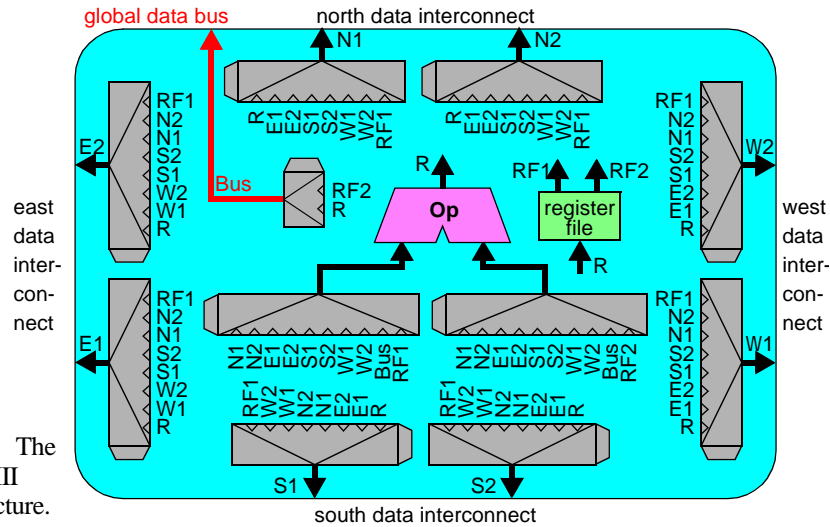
global data bus

north data interconnect

N1

N2

R E1 E2 S1 S2 W1 W2 RF1

R E1 E2 S1 S2 W1 W2 RF1

RF1 N2 N1 S2 S1 W2 W1 R

E2

Bus

RF2 R

R

RF1 RF2

Op

register file

R

RF1 N2 N1 S2 S1 E2 E1 R

W2

east data interconnect

west data interconnect

RF1 N2 N1 S2 S1 W2 W1 R

E1

N1 N2 E1 E2 S1 S2 W1 W2 Bus RF1

N1 N2 E1 E2 S1 S2 W1 W2 Bus RF2

RF1 N2 N1 S2 S1 E2 E1 R

W1

RF1 W2 W1 N2 N1 E2 E1 R

RF1 W2 W1 N2 N1 E2 E1 R

S1

S2

south data interconnect

The

II

cture.